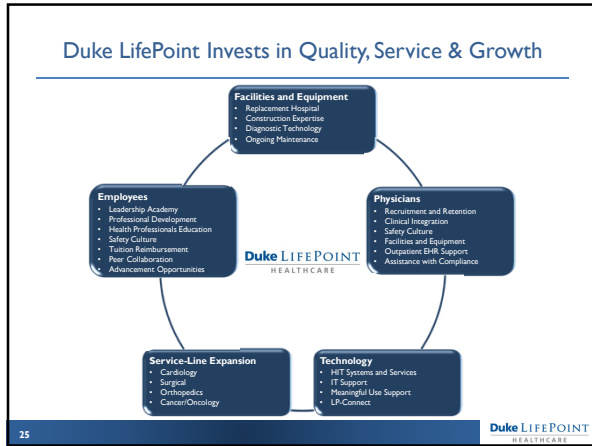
Duke LifePoint Invests in Quality, Service & Growth

Facilities and Equipment
- Replacement Hospital
- Construction Expertise
- Diagnostic Technology
- Ongoing Maintenance

Employees
- Leadership Academy
- Professional Development
- Health Professionals Education
- Safety Culture
- Tuition Reimbursement
- Peer Collaboration
- Advancement Opportunities

Duke LIFEPOINT HEALTHCARE

Physicians
- Recruitment and Retention
- Clinical Integration
- Safety Culture
- Facilities and Equipment
- Outpatient EHR Support
- Assistance with Compliance

Service-Line Expansion
- Cardiology
- Surgical
- Orthopedics
- Cancer/Oncology

Technology
- HIT Systems and Services
- IT Support
- Meaningful Use Support
- LP-Connect

25

Duke LIFEPOINT HEALTHCARE